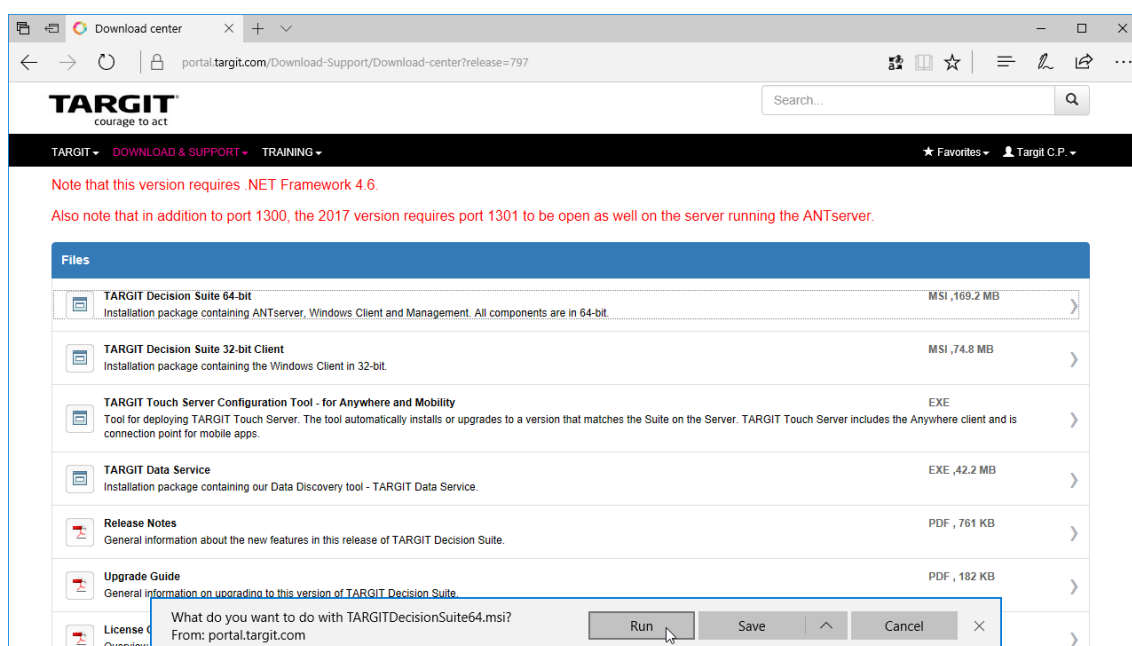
Download center

portal.targit.com/Download-Support/Download-center?release=797

TARGIT
courage to act

Search...

TARGIT ▾ DOWNLOAD & SUPPORT ▾ TRAINING ▾

★ Favorites ▾ Targit C.P. ▾

Note that this version requires .NET Framework 4.6.

Also note that in addition to port 1300, the 2017 version requires port 1301 to be open as well on the server running the ANTserver.

Files

TARGIT Decision Suite 64-bit
Installation package containing ANTserver, Windows Client and Management. All components are in 64-bit.
MSI ,169.2 MB

TARGIT Decision Suite 32-bit Client
Installation package containing the Windows Client in 32-bit.
MSI ,74.8 MB

TARGIT Touch Server Configuration Tool - for Anywhere and Mobility
Tool for deploying TARGIT Touch Server. The tool automatically installs or upgrades to a version that matches the Suite on the Server. TARGIT Touch Server includes the Anywhere client and is connection point for mobile apps.
EXE

TARGIT Data Service
Installation package containing our Data Discovery tool - TARGIT Data Service.
EXE ,42.2 MB

Release Notes
General information about the new features in this release of TARGIT Decision Suite.
PDF , 761 KB

Upgrade Guide
General information on upgrading to this version of TARGIT Decision Suite.
PDF , 182 KB

License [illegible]

What do you want to do with TARGITDecisionSuite64.msi?
From: portal.targit.com

Run

Save

Cancel